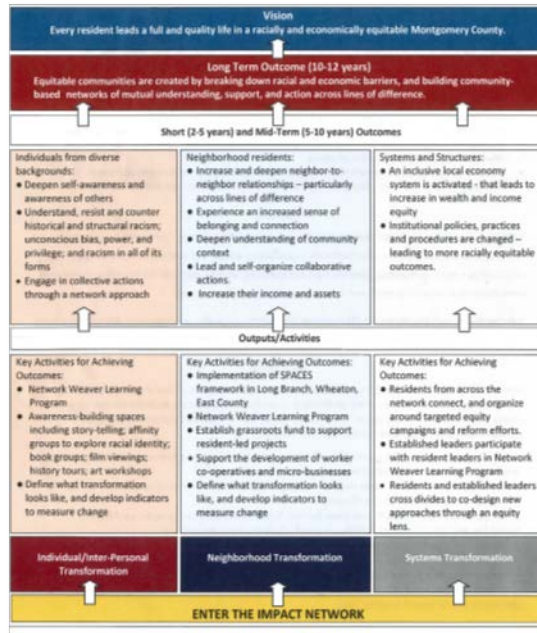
Vision
Every resident leads a full and quality life in a racially and economically equitable Montgomery County.

Long Term Outcome (10-12 years)
Equitable communities are created by breaking down racial and economic barriers, and building community-based networks of mutual understanding, support, and action across lines of difference.

Short (2-5 years) and Mid-Term (5-10 years) Outcomes

Individuals from diverse backgrounds:
• Deepen self-awareness and awareness of others
• Understand, resist and counter historical and structural racism; unconscious bias, power, and privilege; and racism in all of its forms
• Engage in collective actions through a network approach

Neighborhood residents:
• Increase and deepen neighbor-to-neighbor relationships – particularly across lines of difference
• Experience an increased sense of belonging and connection
• Deepen understanding of community context
• Lead and self-organize collaborative actions.
• Increase their income and assets

Systems and Structures:
• An inclusive local economy system is activated - that leads to increase in wealth and income equity
• Institutional policies, practices and procedures are changed – leading to more racially equitable outcomes.

Outputs/Activities

Key Activities for Achieving Outcomes:
• Network Weaver Learning Program
• Awareness-building spaces including story-telling; affinity groups to explore racial identity; book groups; film viewings; history tours; art workshops
• Define what transformation looks like, and develop indicators to measure change

Key Activities for Achieving Outcomes:
• Implementation of SPACES framework in Long Branch, Wheaton, East County
• Network Weaver Learning Program
• Establish grassroots fund to support resident-led projects
• Support the development of worker co-operatives and micro-businesses
• Define what transformation looks like, and develop indicators to measure change

Key Activities for Achieving Outcomes:
• Residents from across the network connect, and organize around targeted equity campaigns and reform efforts.
• Established leaders participate with resident leaders in Network Weaver Learning Program
• Residents and established leaders cross divides to co-design new approaches through an equity lens.

Individual/Inter-Personal Transformation

Neighborhood Transformation

Systems Transformation

ENTER THE IMPACT NETWORK